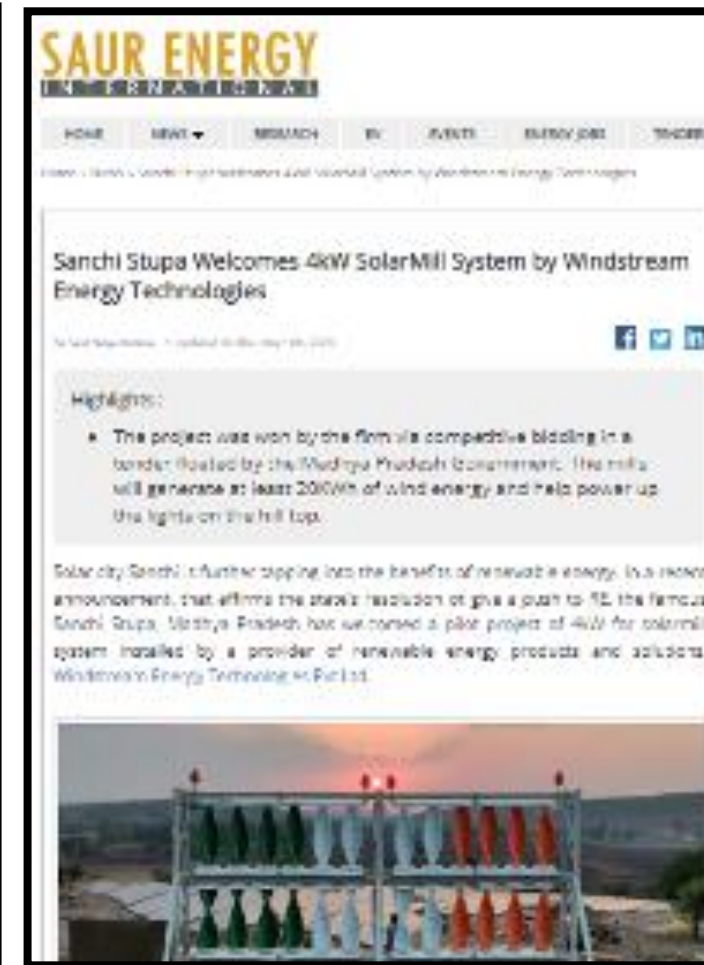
SAUR ENERGY
INTERNATIONAL

HOME NEWS RESEARCH EV EVENTS ENERGY JOBS TENDERS

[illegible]

Sanchi Stupa Welcomes 4kW SolarMill System by Windstream Energy Technologies

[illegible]

Highlights :

• The project was won by the firm via competitive bidding in a tender floated by the Madhya Pradesh Government. The mills will generate at least 20KWh of wind energy and help power up the lights on the hill top.

Solar city Sanchi is further tapping into the benefits of renewable energy. In a recent announcement, that affirms the state's resolution to give a push to RE, the famous Sanchi Stupa, Madhya Pradesh has welcomed a pilot project of 4kW for solarmill system installed by a provider of renewable energy products and solutions Windstream Energy Technologies Pvt Ltd.